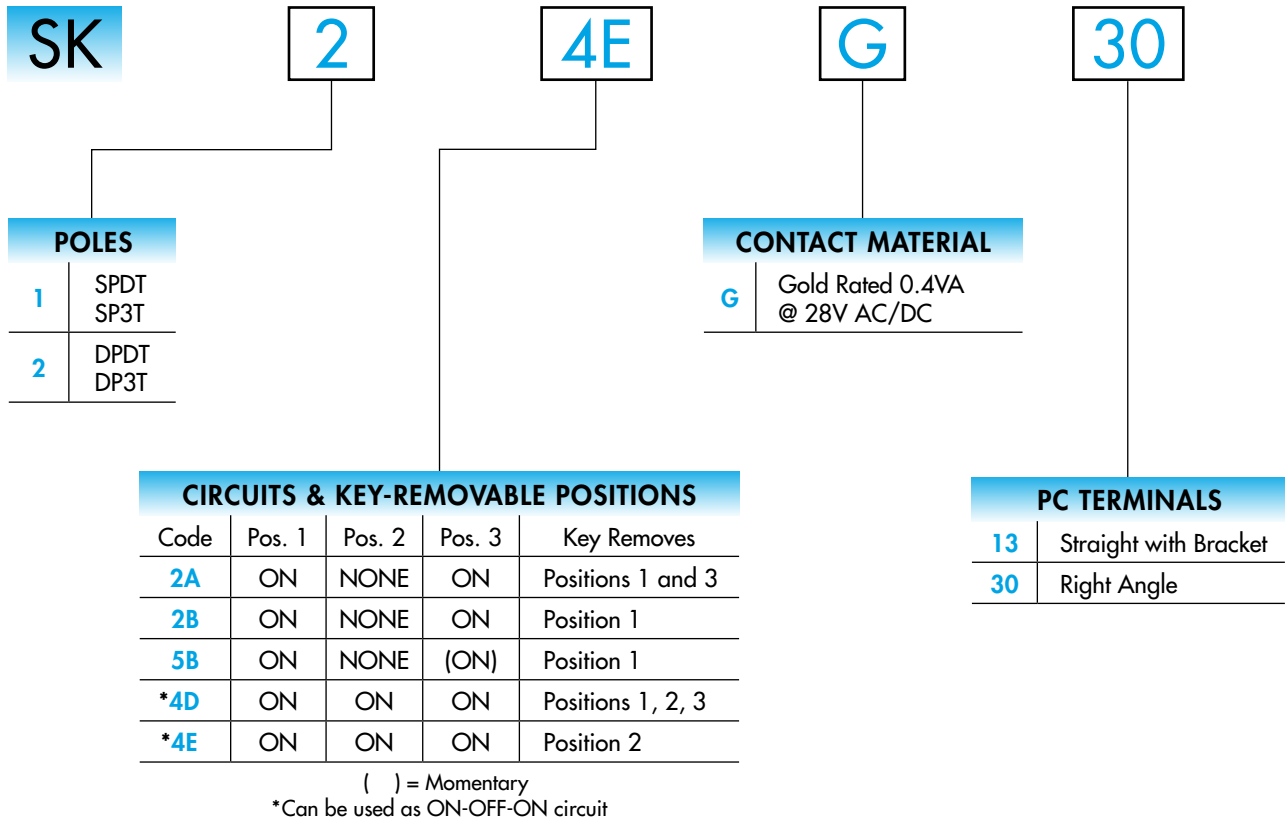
SK 2 4E G 30

POLES

| 1 | SPDT SP3T |
|---|---|
| 2 | DPDT DP3T |

CONTACT MATERIAL

| G | Gold Rated 0.4VA @ 28V AC/DC |
|---|---|

CIRCUITS & KEY-REMOVABLE POSITIONS

| Code | Pos. 1 | Pos. 2 | Pos. 3 | Key Removes |
|---|---|---|---|---|
| 2A | ON | NONE | ON | Positions 1 and 3 |
| 2B | ON | NONE | ON | Position 1 |
| 5B | ON | NONE | (ON) | Position 1 |
| *4D | ON | ON | ON | Positions 1, 2, 3 |
| *4E | ON | ON | ON | Position 2 |

( ) = Momentary
*Can be used as ON-OFF-ON circuit

PC TERMINALS

| 13 | Straight with Bracket |
|---|---|
| 30 | Right Angle |